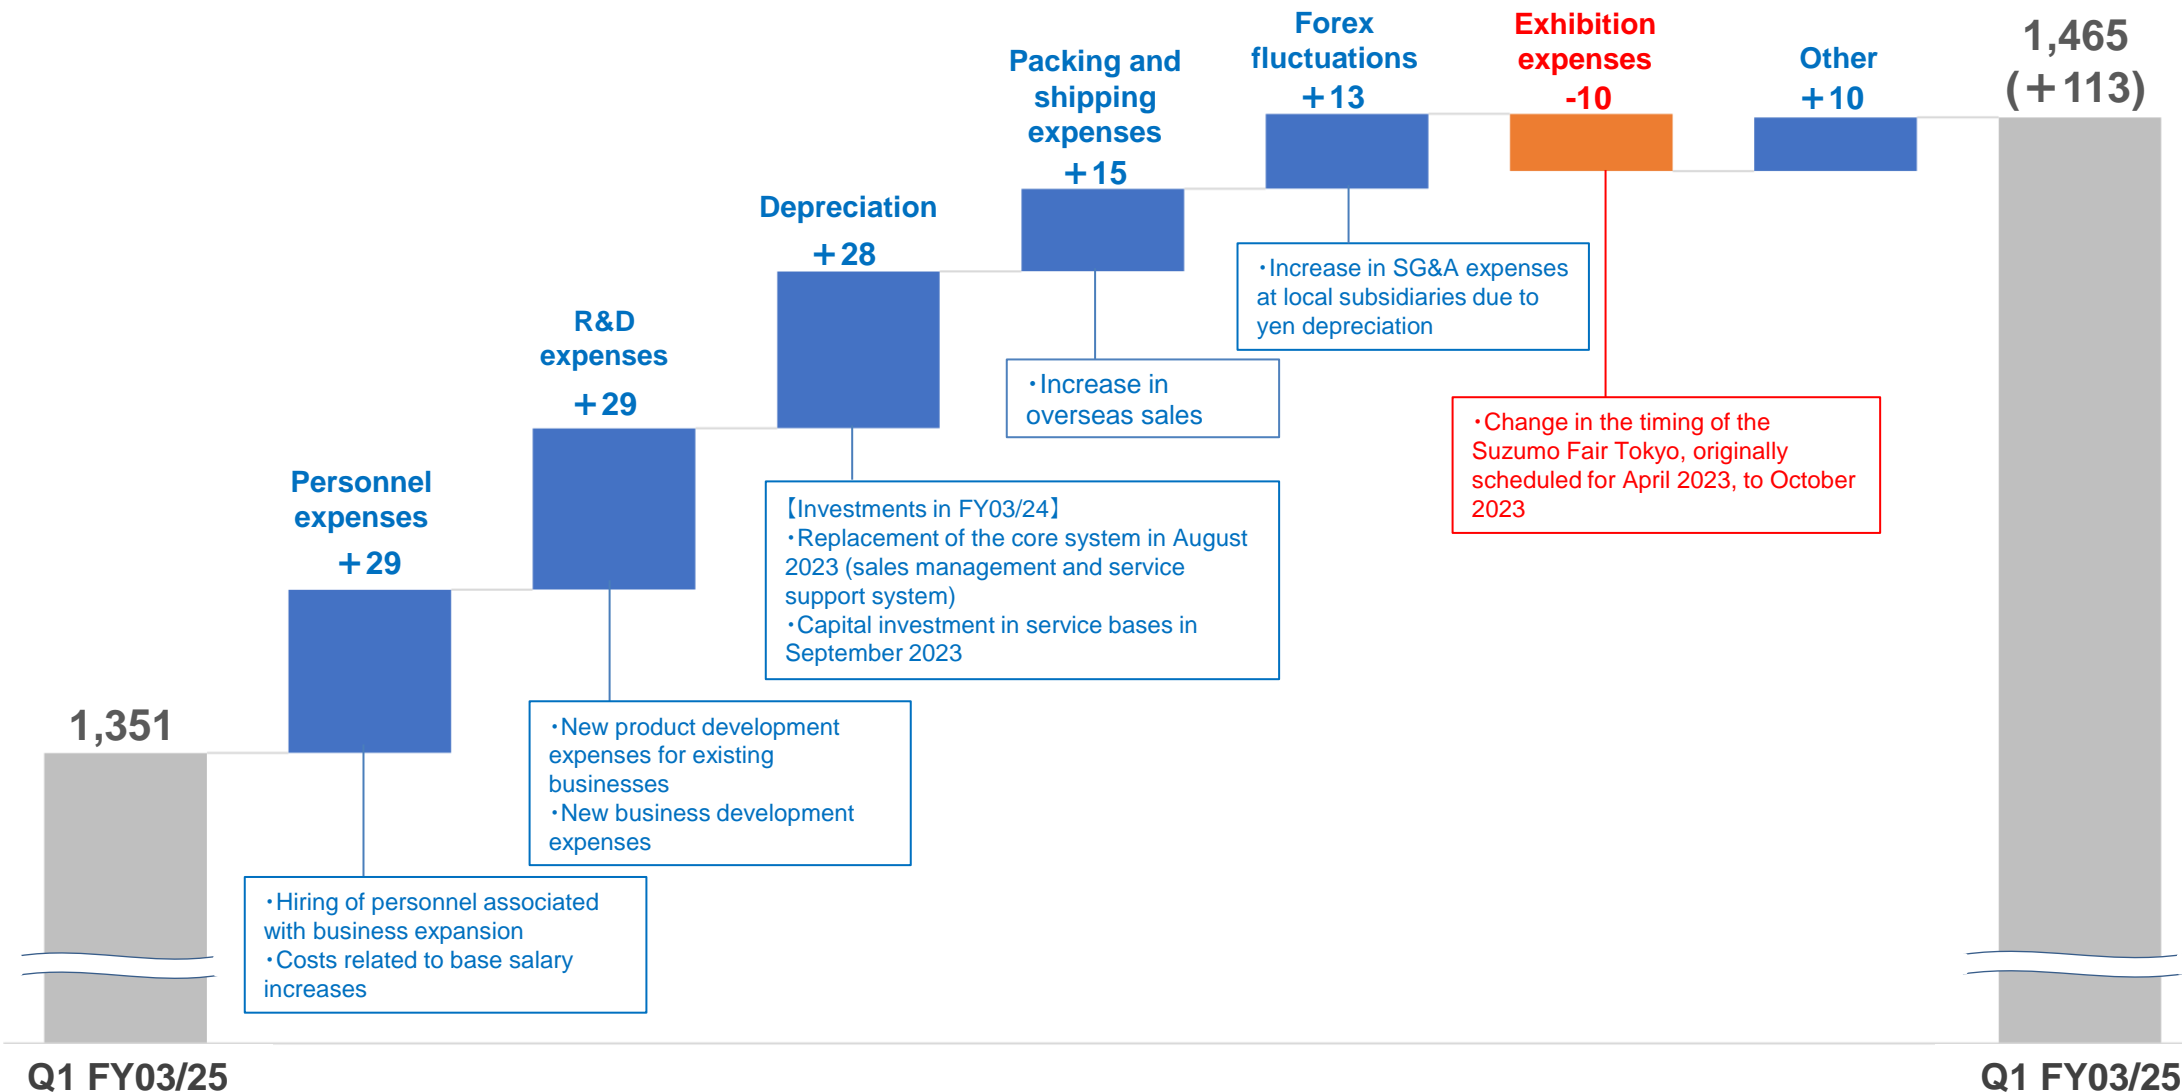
1,351

Personnel expenses
＋29

・Hiring of personnel associated with business expansion
・Costs related to base salary increases

R&D expenses
＋29

・New product development expenses for existing businesses
・New business development expenses

Depreciation
＋28

【Investments in FY03/24】
・Replacement of the core system in August 2023 (sales management and service support system)
・Capital investment in service bases in September 2023

Packing and shipping expenses
＋15

・Increase in overseas sales

Forex fluctuations
＋13

・Increase in SG&A expenses at local subsidiaries due to yen depreciation

Exhibition expenses
-10

・Change in the timing of the Suzumo Fair Tokyo, originally scheduled for April 2023, to October 2023

Other
＋10

1,465
(＋113)

Q1 FY03/25

Q1 FY03/25